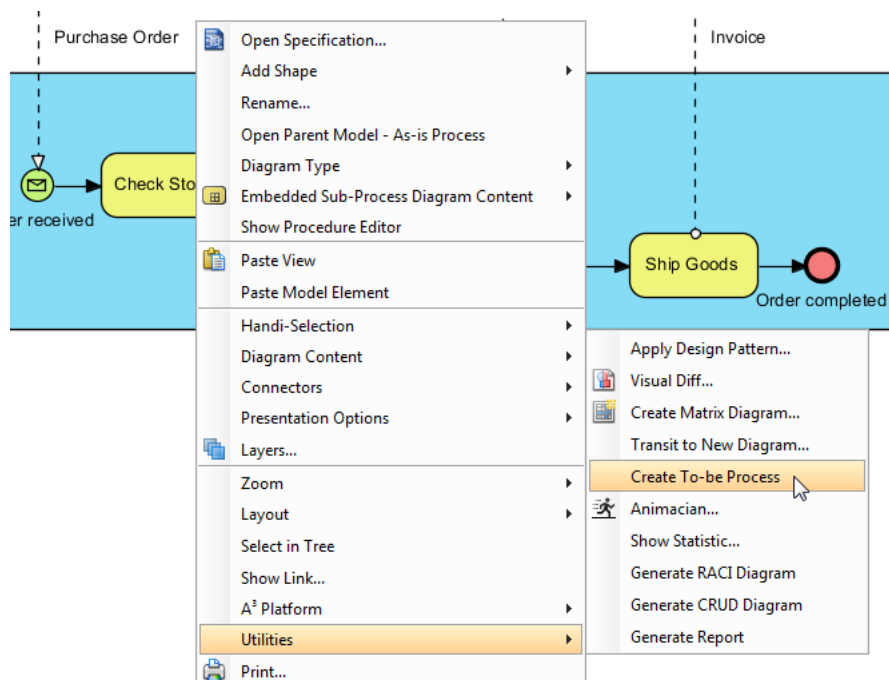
Purchase Order

Invoice

er received

Check Sto

Ship Goods

Order completed

Open Specification...
Add Shape
Rename...
Open Parent Model - As-is Process
Diagram Type
Embedded Sub-Process Diagram Content
Show Procedure Editor
Paste View
Paste Model Element
Handi-Selection
Diagram Content
Connectors
Presentation Options
Layers...
Zoom
Layout
Select in Tree
Show Link...
A$^3$ Platform
Utilities
Print...

Apply Design Pattern...
Visual Diff...
Create Matrix Diagram...
Transit to New Diagram...
Create To-be Process
Animacian...
Show Statistic...
Generate RACI Diagram
Generate CRUD Diagram
Generate Report